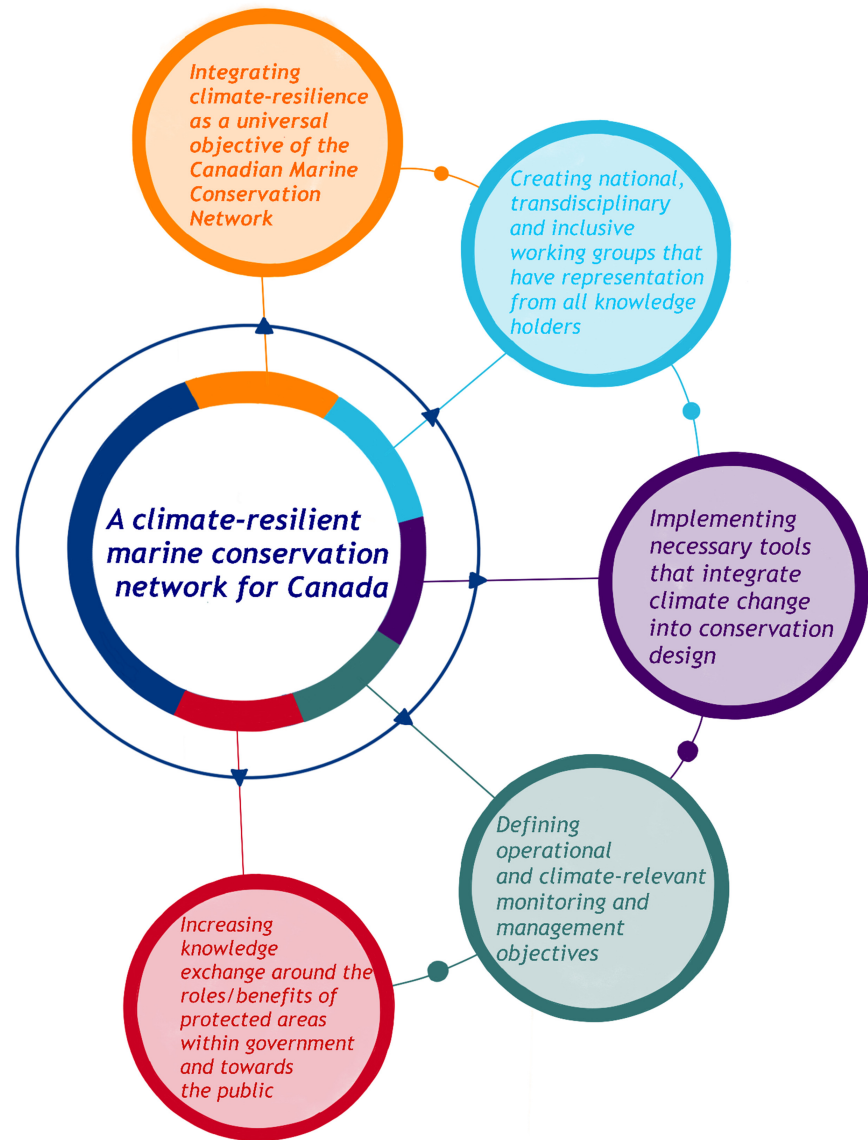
Integrating climate-resilience as a universal objective of the Canadian Marine Conservation Network

Creating national, transdisciplinary and inclusive working groups that have representation from all knowledge holders

A climate-resilient marine conservation network for Canada

Implementing necessary tools that integrate climate change into conservation design

Defining operational and climate-relevant monitoring and management objectives

Increasing knowledge exchange around the roles/benefits of protected areas within government and towards the public